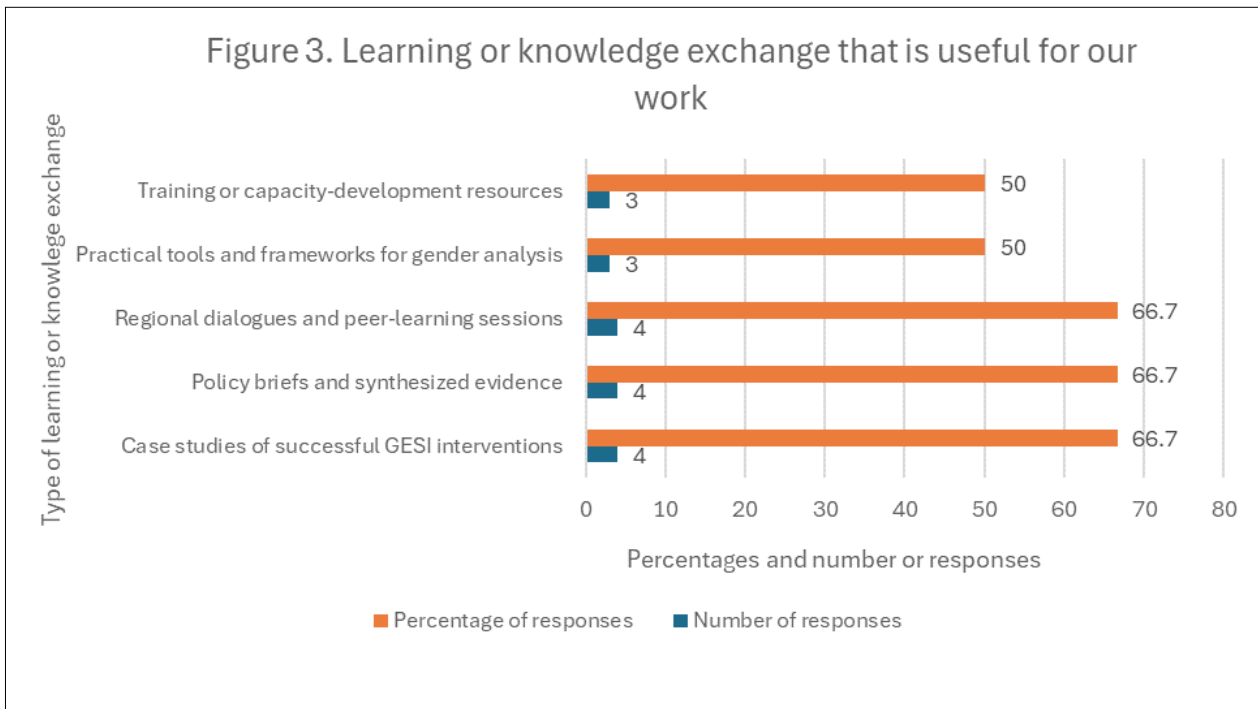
Figure 3. Learning or knowledge exchange that is useful for our work

Type of learning or knowledge exchange

Training or capacity-development resources
50
3

Practical tools and frameworks for gender analysis
50
3

Regional dialogues and peer-learning sessions
66.7
4

Policy briefs and synthesized evidence
66.7
4

Case studies of successful GESI interventions
66.7
4

0 10 20 30 40 50 60 70 80

Percentages and number or responses

Percentage of responses
Number of responses